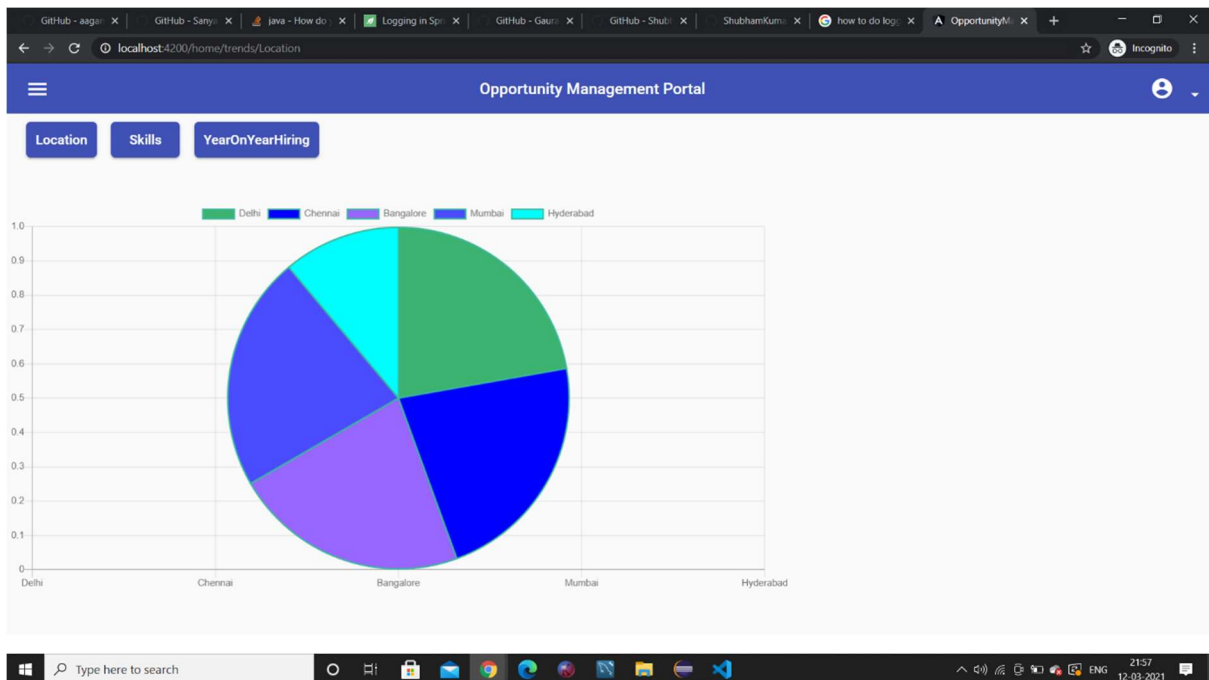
GitHub - aagar ×
GitHub - Sanya ×
java - How do ×
Logging in Spr ×
GitHub - Gaura ×
GitHub - Shub ×
ShubhamKuma ×
how to do logg ×
OpportunityM ×
+

localhost:4200/home/trends/Location

Incognito

Opportunity Management Portal

Location
Skills
YearOnYearHiring

Delhi Chennai Bangalore Mumbai Hyderabad

1.0
0.9
0.8
0.7
0.6
0.5
0.4
0.3
0.2
0.1
0

Delhi Chennai Bangalore Mumbai Hyderabad

Type here to search

ENG 21:57 12-03-2021